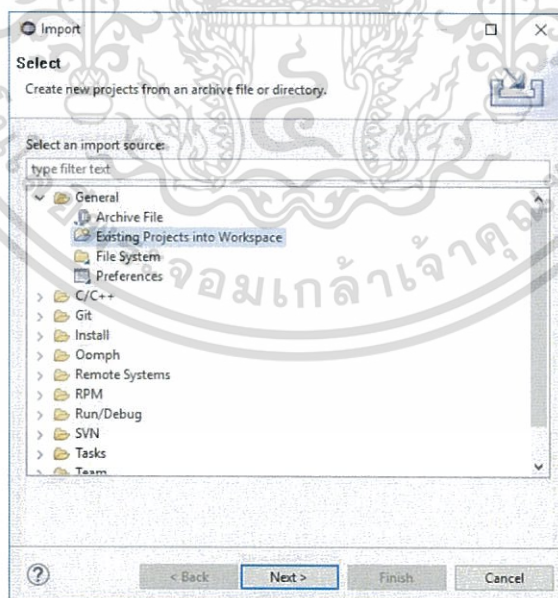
Import

Select

Create new projects from an archive file or directory.

Select an import source:

type filter text

General

Archive File

Existing Projects into Workspace

File System

Preferences

C/C++

Git

Install

Oomph

Remote Systems

RPM

Run/Debug

SVN

Tasks

Team

จอมเกล้าเจ้าคุณ

?

< Back

Next >

Finish

Cancel